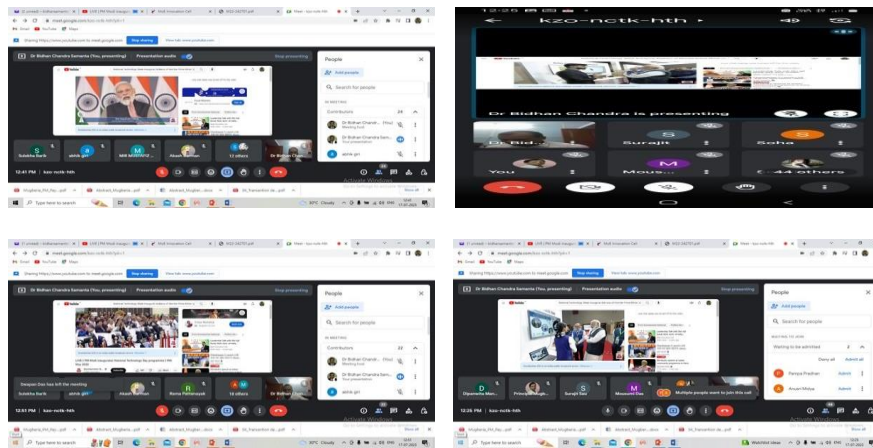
Dr Bidhan Chandra Samanta (You, presenting)
Presentation audio
Stop presenting
People
Add people
Search for people
IN MEETING
Contributors
Dr Bidhan Chandra Samanta
Meeting host
Dr Bidhan Chandra Sama
Your presentation
abhik giri
Sulekha Barik
abhik giri
MAHAMAYA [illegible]
Akash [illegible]
12 others
Dr Bidhan Chandra
12:41 PM | kzo-nctk-hth
Activate Windows
Type here to search

kzo-nctk-hth
Dr Bidhan Chandra is presenting
Dr Bid...
Surajit
Soha
You
Mous...
44 others

Dr Bidhan Chandra Samanta (You, presenting)
Presentation audio
Stop presenting
People
Add people
Search for people
IN MEETING
Contributors
Dr Bidhan Chandra Samanta
Meeting host
Dr Bidhan Chandra Sama
Your presentation
abhik giri
Deepan Das has left the meeting
Akash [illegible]
Rama Pattanayak
18 others
12:51 PM | kzo-nctk-hth
Activate Windows
Type here to search

Dr Bidhan Chandra Samanta (You, presenting)
Presentation audio
Stop presenting
People
Add people
Search for people
WAITING TO BE ADMITTED
Waiting to be admitted
Deny all
Admit all
Paroya Pradhan
Admit
Anusri Maiya
Admit
Dipanwita Man...
Priyanka Mugh...
surajit Sau
Mousumi Das
Multiple people want to join this call
Activate Windows
Type here to search